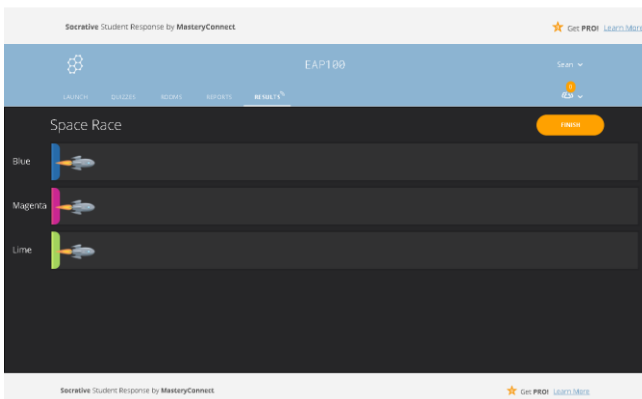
Socrative Student Response by MasteryConnect

Get PRO! Learn More

EAP100

Sean

LAUNCH QUIZZES ROOMS REPORTS RESULTS

0

Space Race

FINISH

Blue

Magenta

Lime

Socrative Student Response by MasteryConnect

Get PRO! Learn More